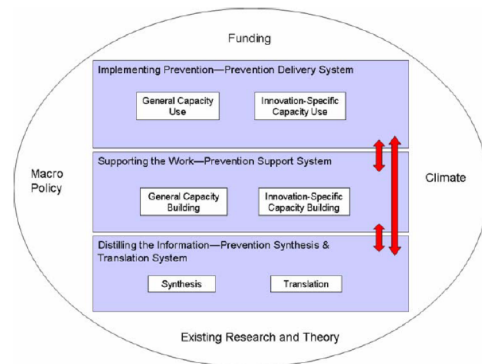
Funding

Implementing Prevention—Prevention Delivery System

General Capacity Use

Innovation-Specific Capacity Use

Macro Policy

Supporting the Work—Prevention Support System

General Capacity Building

Innovation-Specific Capacity Building

Climate

Distilling the Information—Prevention Synthesis & Translation System

Synthesis

Translation

Existing Research and Theory